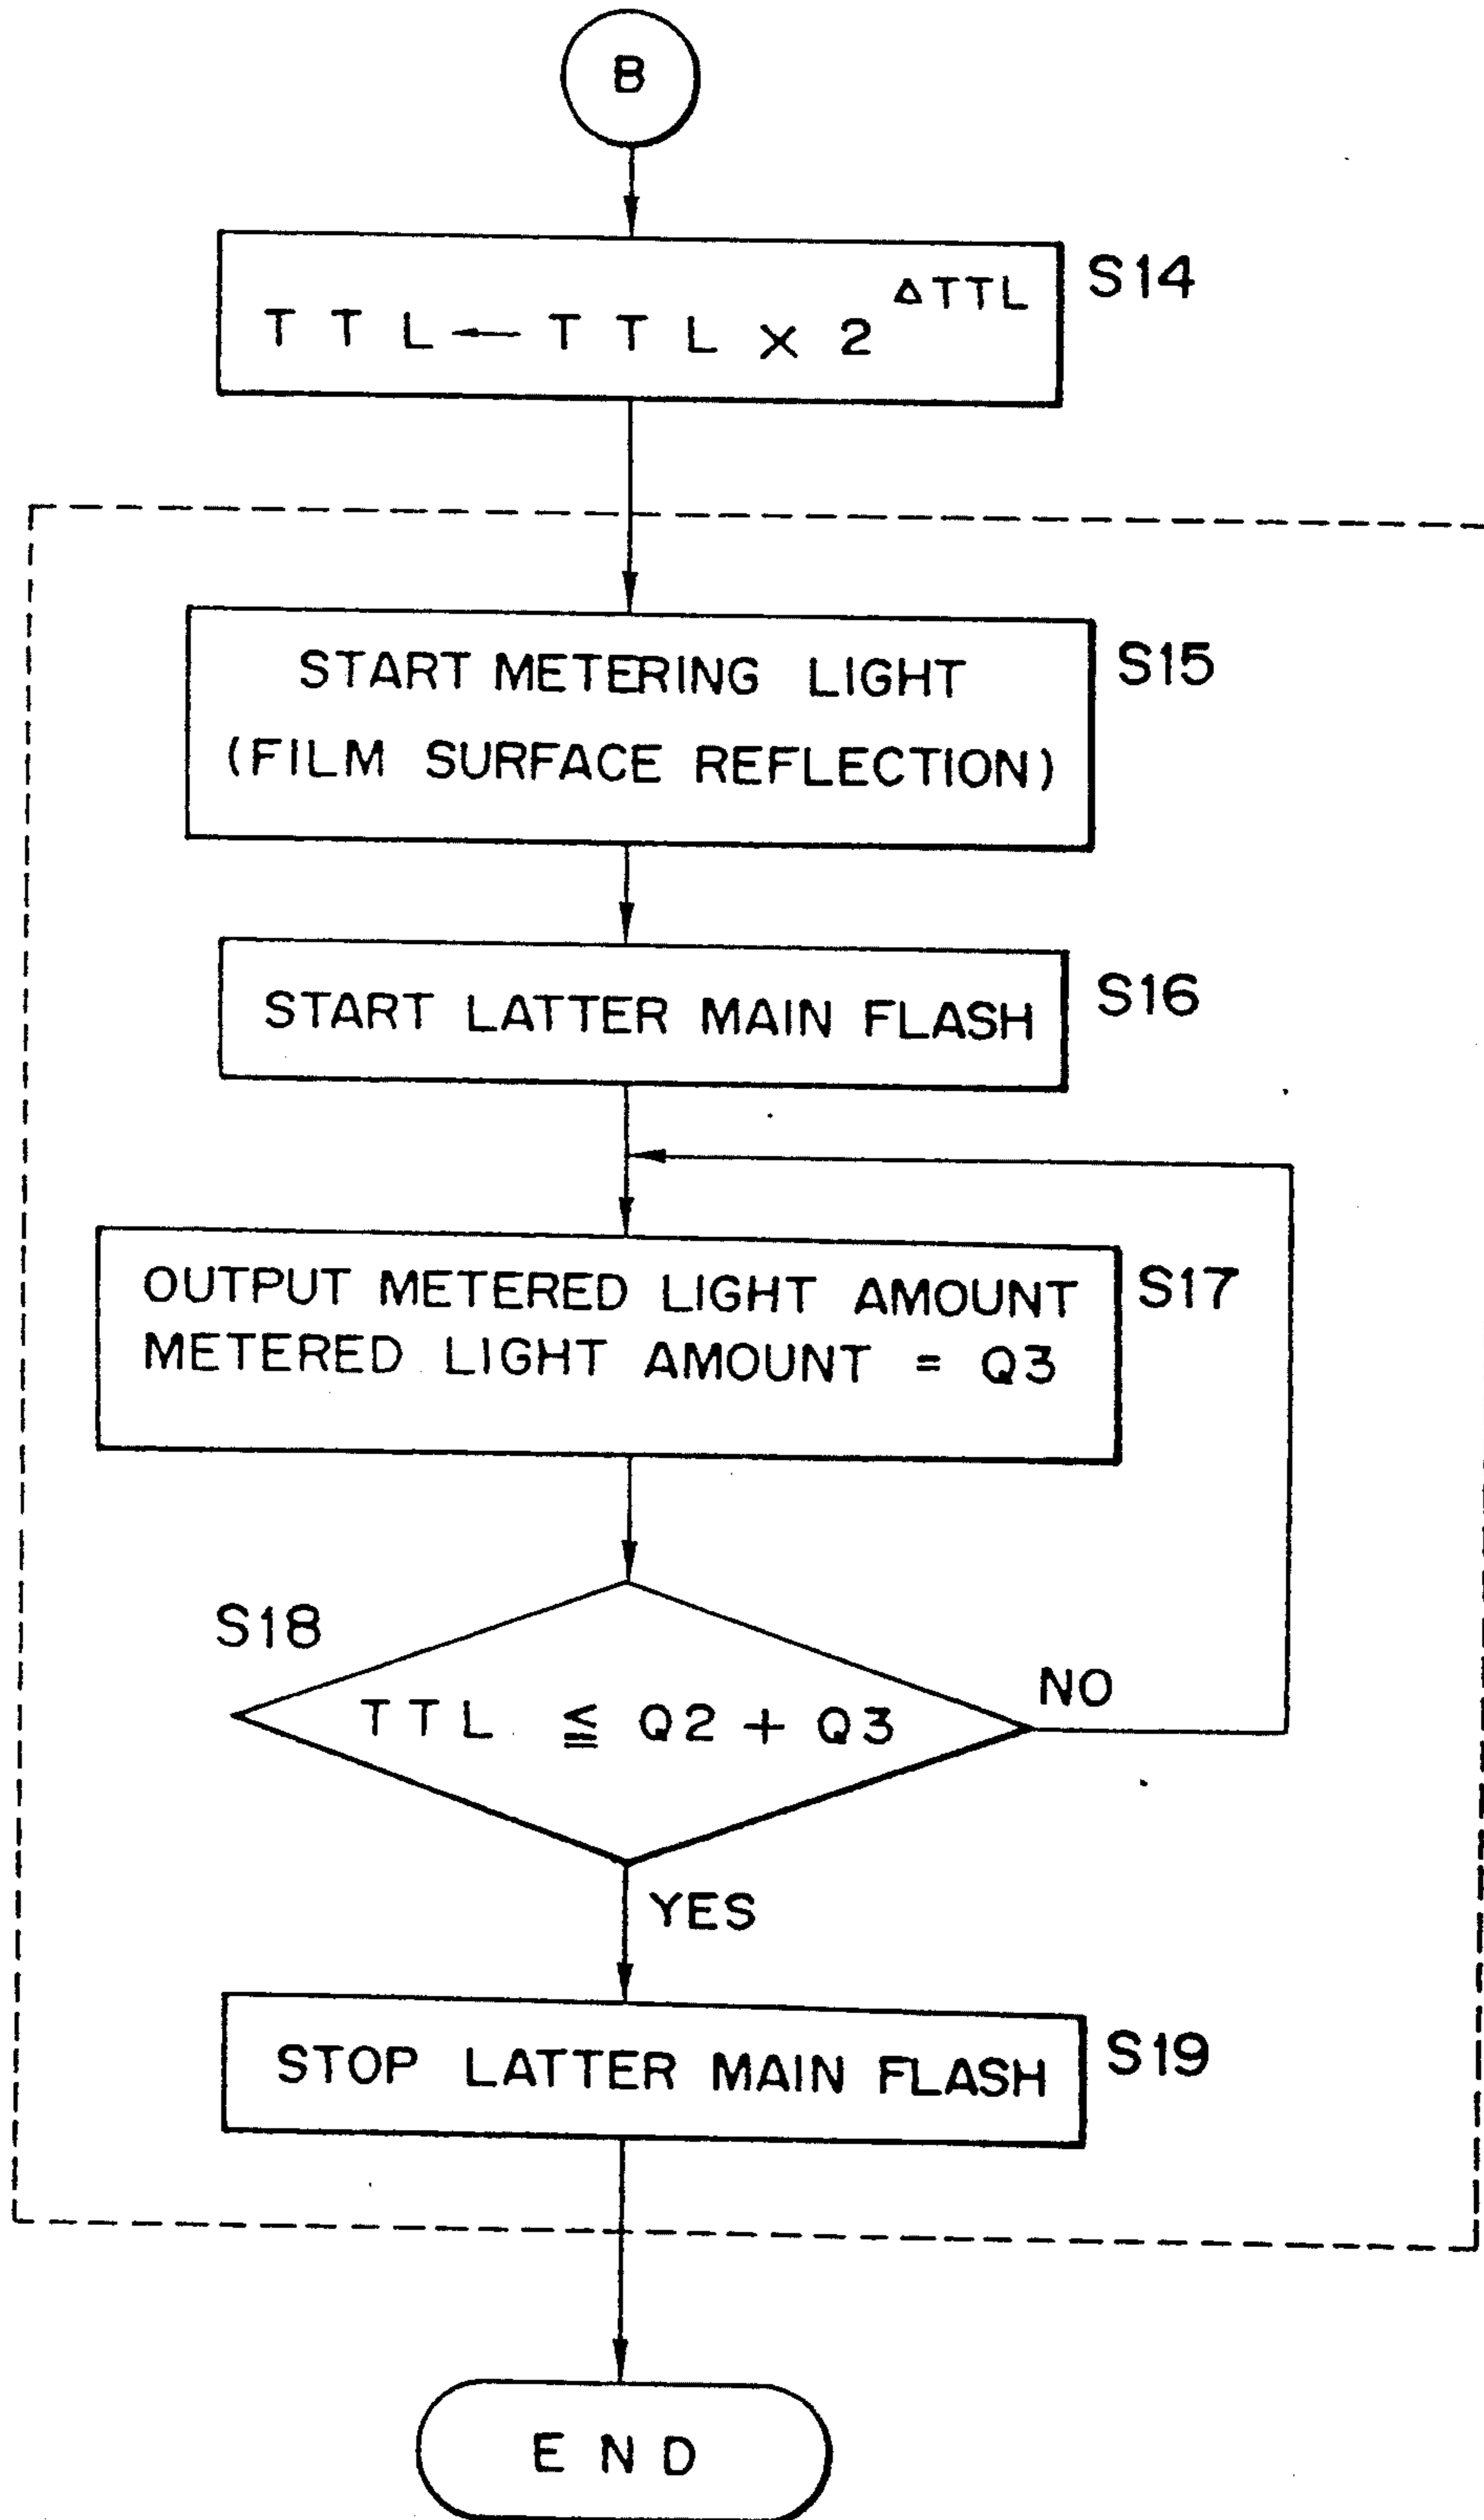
B

$TTL \leftarrow TTL \times 2^{\Delta TTL}$ S14

START METERING LIGHT (FILM SURFACE REFLECTION) S15

START LATTER MAIN FLASH S16

OUTPUT METERED LIGHT AMOUNT
METERED LIGHT AMOUNT = Q3 S17

S18

$TTL \leqq Q2 + Q3$

NO

YES

STOP LATTER MAIN FLASH S19

END